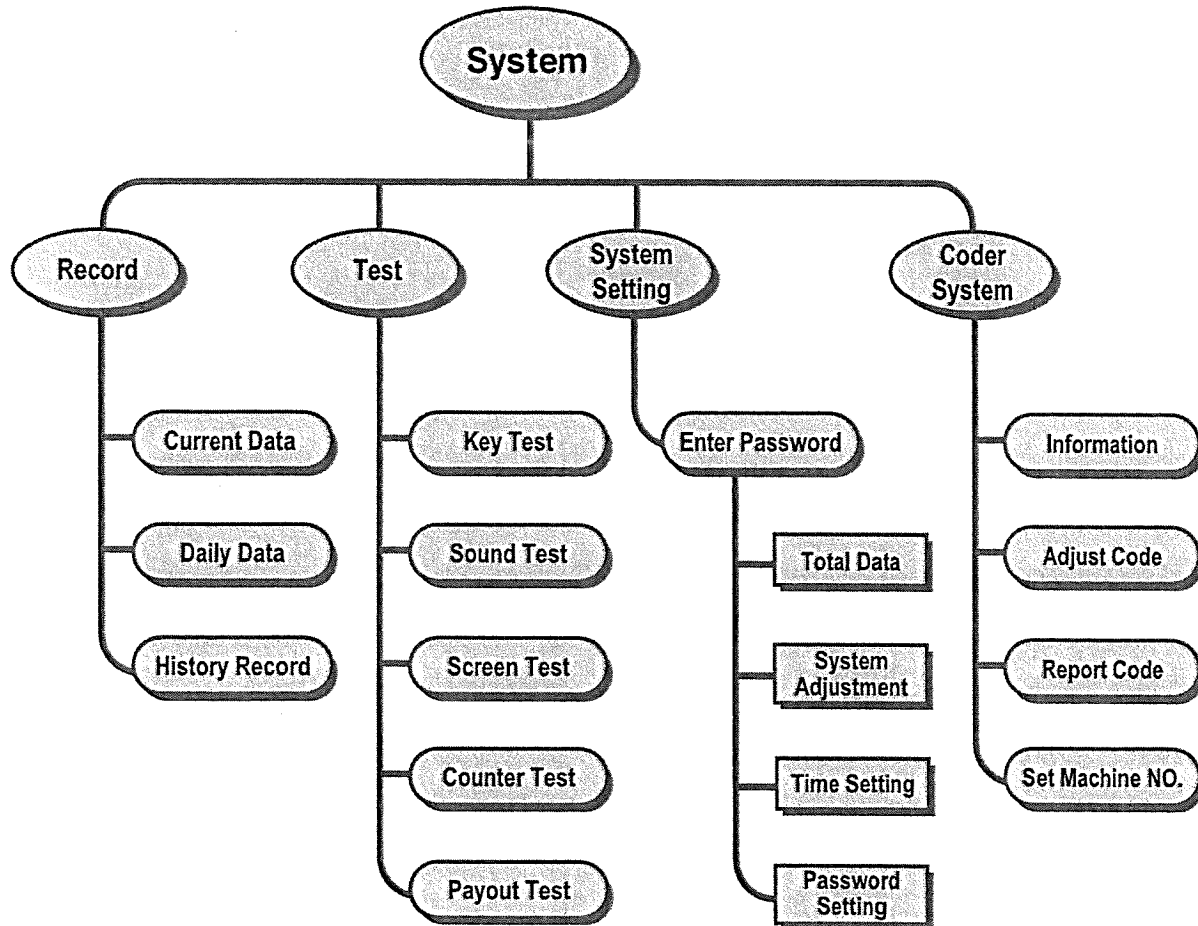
System

Record

Current Data

Daily Data

History Record

Test

Key Test

Sound Test

Screen Test

Counter Test

Payout Test

System Setting

Enter Password

Total Data

System Adjustment

Time Setting

Password Setting

Coder System

Information

Adjust Code

Report Code

Set Machine NO.